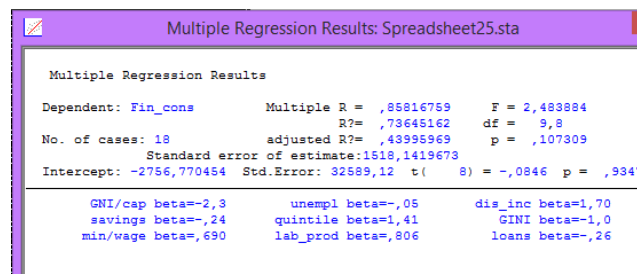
Multiple Regression Results: Spreadsheet25.sta

Multiple Regression Results

Dependent: Fin_cons    Multiple R = ,85816759    F = 2,483884
R?= ,73645162    df = 9,8
No. of cases: 18    adjusted R?= ,43995969    p = ,107309
Standard error of estimate:1518,1419673
Intercept: -2756,770454  Std.Error: 32589,12  t(  8) = -,0846  p = ,934

GNI/cap beta=-2,3    unempl beta=-,05    dis_inc beta=1,70
savings beta=-,24    quintile beta=1,41    GINI beta=-1,0
min/wage beta=,690    lab_prod beta=,806    loans beta=-,26